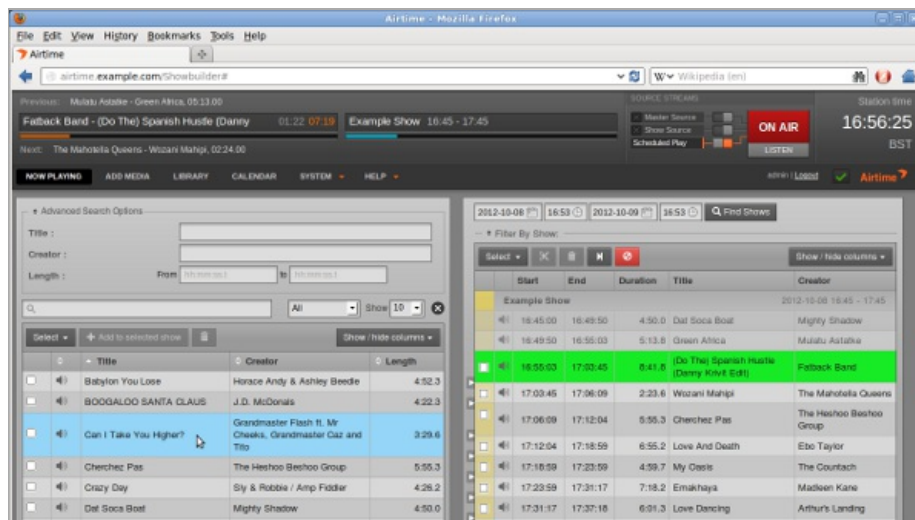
Airtime - Mozilla Firefox

File Edit View History Bookmarks Tools Help

Airtime

airtime.example.com/Showbuilder#

Wikipedia (en)

Previous: Mulatu Astatke - Green Africa, 05:13.00

Fatback Band - (Do The) Spanish Hustle (Danny 01:22 07:19

Example Show 16:45 - 17:45

Next: The Mahotella Queens - Wozani Mahipi, 02:24.00

SOURCE STREAMS

Master Source

Show Source

Scheduled Play

ON AIR

LISTEN

Station time

16:56:25

BST

NOW PLAYING ADD MEDIA LIBRARY CALENDAR SYSTEM HELP

admin | Logout Airtime

Advanced Search Options

Title :

Creator :

Length : From to

All Show 10

Select + Add to selected show Show / hide columns

| | | Title | Creator | Length |
|---|---|---|---|---|
| | | Babylon You Lose | Horace Andy & Ashley Beedle | 4:52.3 |
| | | BOOGALOO SANTA CLAUS | J.D. McDonald | 4:22.3 |
| | | Can I Take You Higher? | Grandmaster Flash ft. Mr Cheeks, Grandmaster Caz and Tito | 3:29.6 |
| | | Cherchez Pas | The Heshoo Beshoo Group | 5:55.3 |
| | | Crazy Day | Sly & Robbie / Amp Fiddler | 4:26.2 |
| | | Dat Soca Boat | Mighty Shadow | 4:50.0 |

2012-10-08 16:53 2012-10-09 16:53 Find Shows

Filter By Show:

Select Show / hide columns

| | | Start | End | Duration | Title | Creator |
|---|---|---|---|---|---|---|
| Example Show | | | | | | 2012-10-08 16:45 - 17:45 |
| | | 16:45:00 | 16:49:50 | 4:50.0 | Dat Soca Boat | Mighty Shadow |
| | | 16:49:50 | 16:55:03 | 5:13.6 | Green Africa | Mulatu Astatke |
| | | 16:55:03 | 17:03:45 | 8:41.8 | (Do The) Spanish Hustle (Danny Krivit Edit) | Fatback Band |
| | | 17:03:45 | 17:06:09 | 2:23.6 | Wozani Mahipi | The Mahotella Queens |
| | | 17:06:09 | 17:12:04 | 5:55.3 | Cherchez Pas | The Heshoo Beshoo Group |
| | | 17:12:04 | 17:18:59 | 6:55.2 | Love And Death | Ebo Taylor |
| | | 17:18:59 | 17:23:59 | 4:59.7 | My Oasis | The Countach |
| | | 17:23:59 | 17:31:17 | 7:18.2 | Emakhaya | Madleen Kane |
| | | 17:31:17 | 17:37:18 | 6:01.3 | Love Dancing | Arthur's Landing |